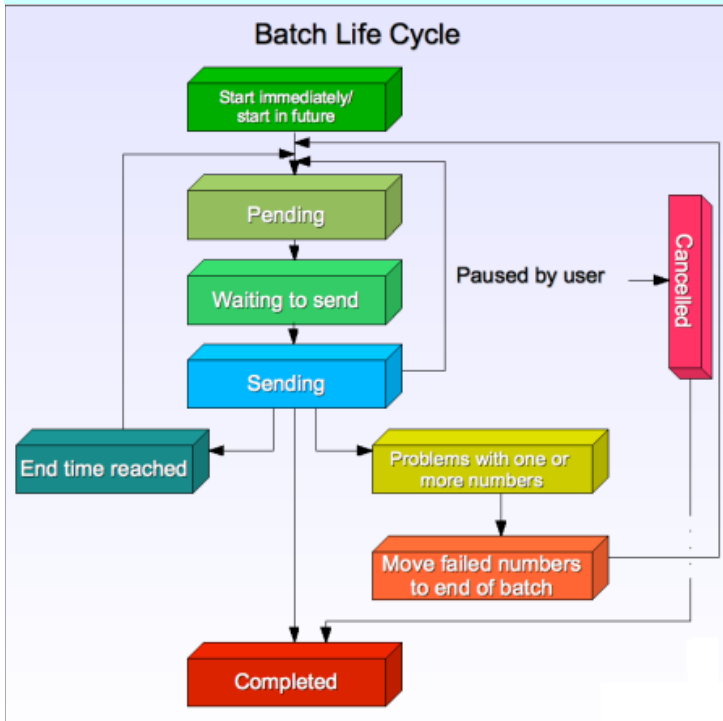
Batch Life Cycle

Start immediately/ start in future

Pending

Waiting to send

Sending

Paused by user

Cancelled

End time reached

Problems with one or more numbers

Move failed numbers to end of batch

Completed